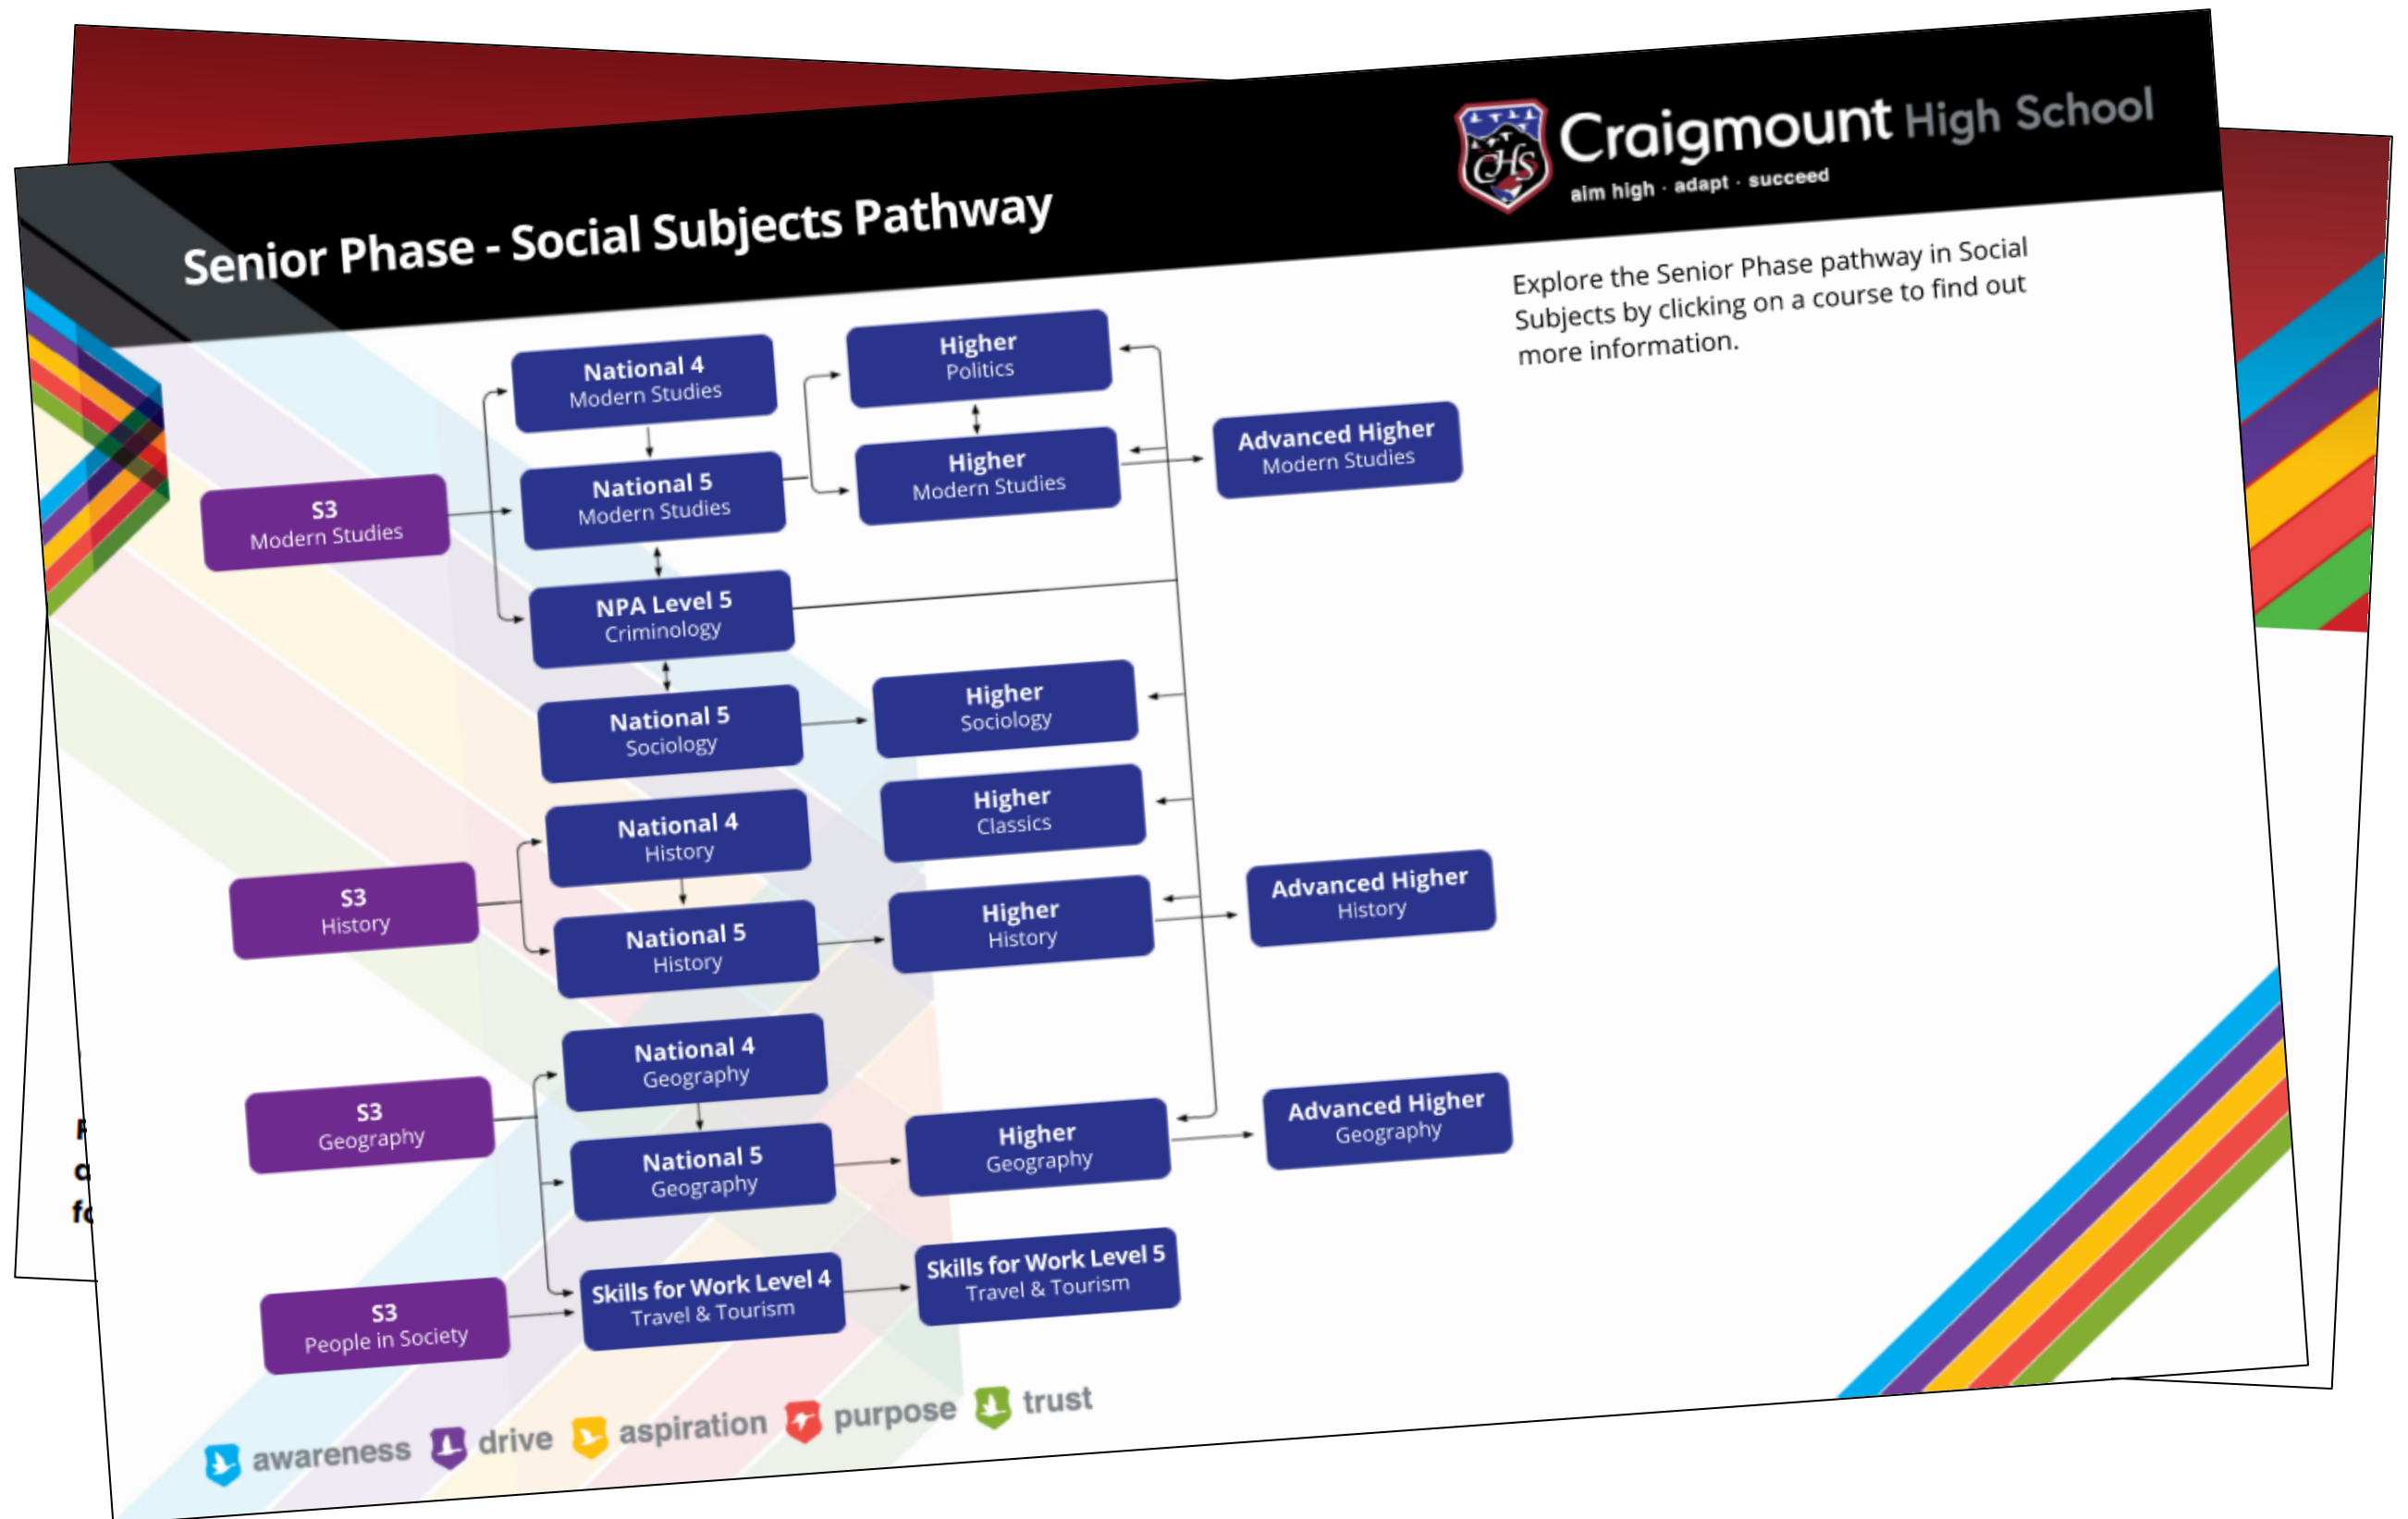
Senior Phase - Social Subjects Pathway

CHS Craigmount High School
aim high · adapt · succeed

Explore the Senior Phase pathway in Social Subjects by clicking on a course to find out more information.

S3
Modern Studies

National 4
Modern Studies

National 5
Modern Studies

NPA Level 5
Criminology

National 5
Sociology

Higher
Politics

Higher
Modern Studies

Advanced Higher
Modern Studies

Higher
Sociology

Higher
Classics

S3
History

National 4
History

National 5
History

Higher
History

Advanced Higher
History

S3
Geography

National 4
Geography

National 5
Geography

Higher
Geography

Advanced Higher
Geography

S3
People in Society

Skills for Work Level 4
Travel & Tourism

Skills for Work Level 5
Travel & Tourism

awareness drive aspiration purpose trust